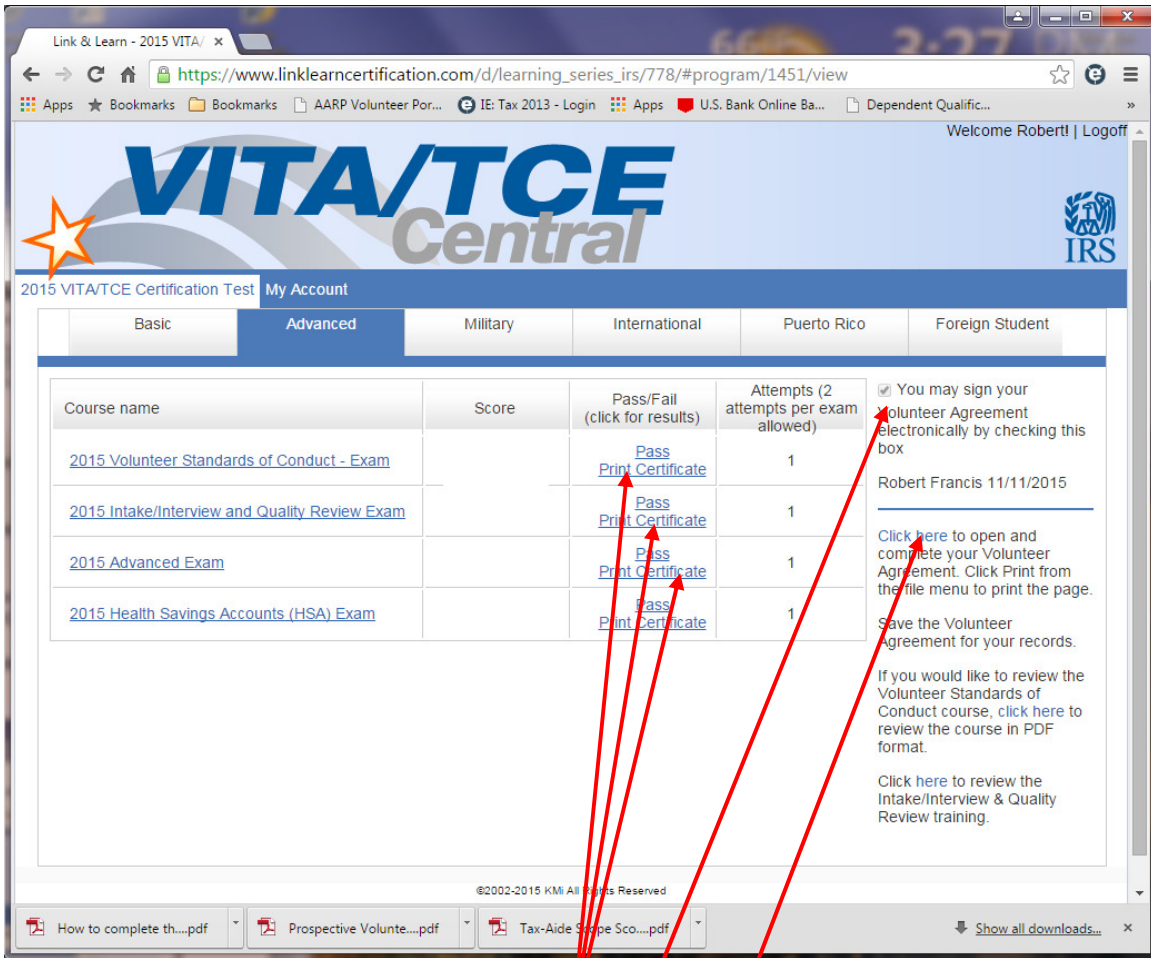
Link & Learn - 2015 VITA/ ×

https://www.linklearncertification.com/d/learning_series_irs/778/#program/1451/view

Apps Bookmarks Bookmarks AARP Volunteer Por... IE: Tax 2013 - Login Apps U.S. Bank Online Ba... Dependent Qualific... »

Welcome Robert! | Logoff

VITA/TCE Central

IRS

2015 VITA/TCE Certification Test My Account

Basic | Advanced | Military | International | Puerto Rico | Foreign Student

| Course name | Score | Pass/Fail (click for results) | Attempts (2 attempts per exam allowed) |
|---|---|---|---|
| 2015 Volunteer Standards of Conduct - Exam | | Pass Print Certificate | 1 |
| 2015 Intake/Interview and Quality Review Exam | | Pass Print Certificate | 1 |
| 2015 Advanced Exam | | Pass Print Certificate | 1 |
| 2015 Health Savings Accounts (HSA) Exam | | Pass Print Certificate | 1 |

You may sign your Volunteer Agreement electronically by checking this box

Robert Francis 11/11/2015

Click here to open and complete your Volunteer Agreement. Click Print from the file menu to print the page.

Save the Volunteer Agreement for your records.

If you would like to review the Volunteer Standards of Conduct course, click here to review the course in PDF format.

Click here to review the Intake/Interview & Quality Review training.

©2002-2015 KMi All Rights Reserved

How to complete th....pdf Prospective Volunte....pdf Tax-Aide Scope Sco....pdf Show all downloads... ×